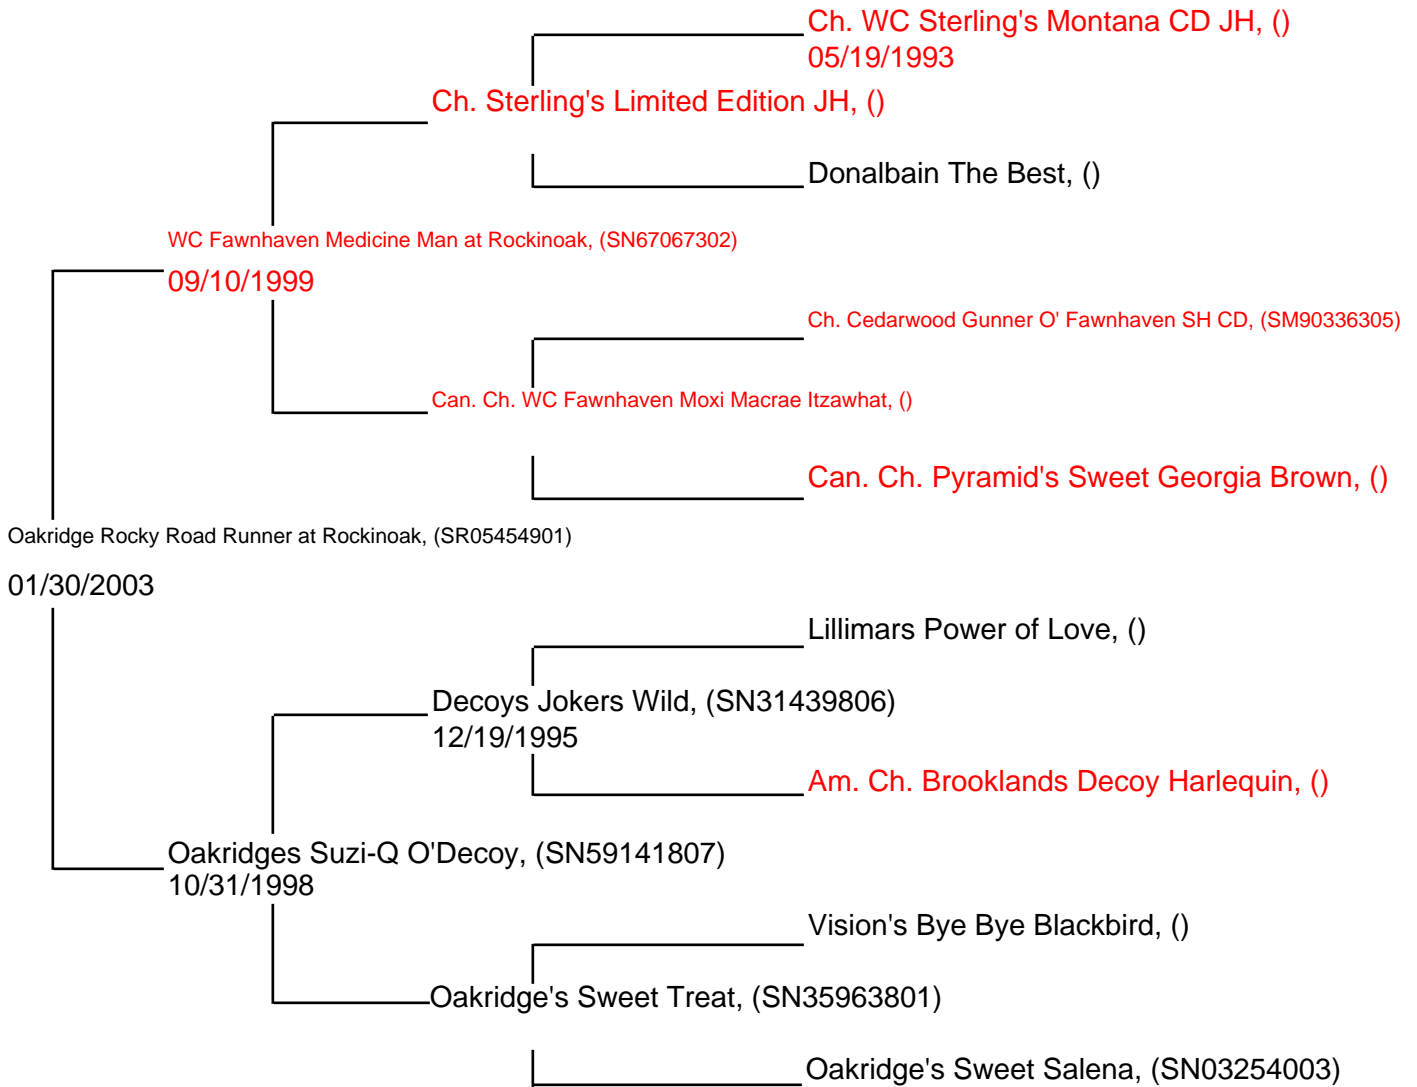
Ch. WC Sterling's Montana CD JH, ()
05/19/1993

Ch. Sterling's Limited Edition JH, ()

Donalbain The Best, ()

WC Fawnhaven Medicine Man at Rockinoak, (SN67067302)
09/10/1999

Ch. Cedarwood Gunner O' Fawnhaven SH CD, (SM90336305)

Can. Ch. WC Fawnhaven Moxi Macrae Itzawhat, ()

Can. Ch. Pyramid's Sweet Georgia Brown, ()

Oakridge Rocky Road Runner at Rockinoak, (SR05454901)
01/30/2003

Lillimars Power of Love, ()

Decoys Jokers Wild, (SN31439806)
12/19/1995

Am. Ch. Brooklands Decoy Harlequin, ()

Oakridges Suzi-Q O'Decoy, (SN59141807)
10/31/1998

Vision's Bye Bye Blackbird, ()

Oakridge's Sweet Treat, (SN35963801)

Oakridge's Sweet Salena, (SN03254003)